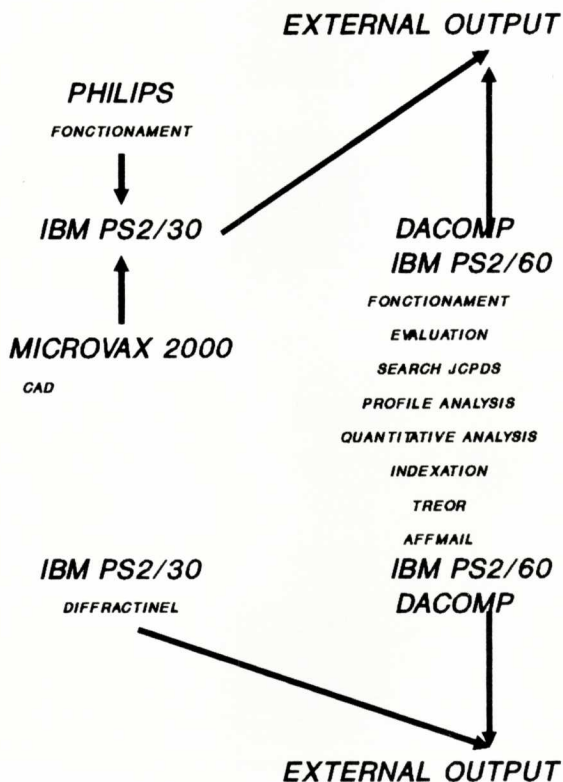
EXTERNAL OUTPUT

PHILIPS

FONCTIONAMENT

IBM PS2/30

MICROVAX 2000

CAD

DACOMP
IBM PS2/60

FONCTIONAMENT

EVALUATION

SEARCH JCPDS

PROFILE ANALYSIS

QUANTITATIVE ANALYSIS

INDEXATION

TREOR

AFFMAIL

IBM PS2/30

DIFFRACTINEL

IBM PS2/60
DACOMP

EXTERNAL OUTPUT